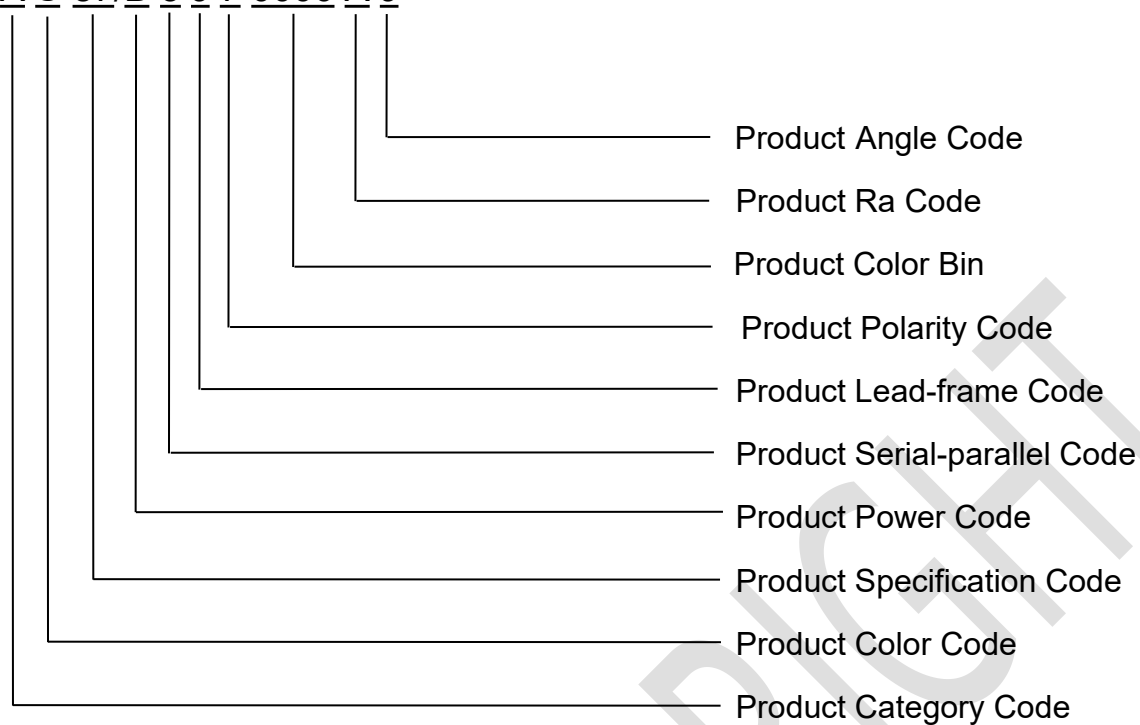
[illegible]

Product Angle Code

Product Ra Code

Product Color Bin

Product Polarity Code

Product Lead-frame Code

Product Serial-parallel Code

Product Power Code

Product Specification Code

Product Color Code

Product Category Code